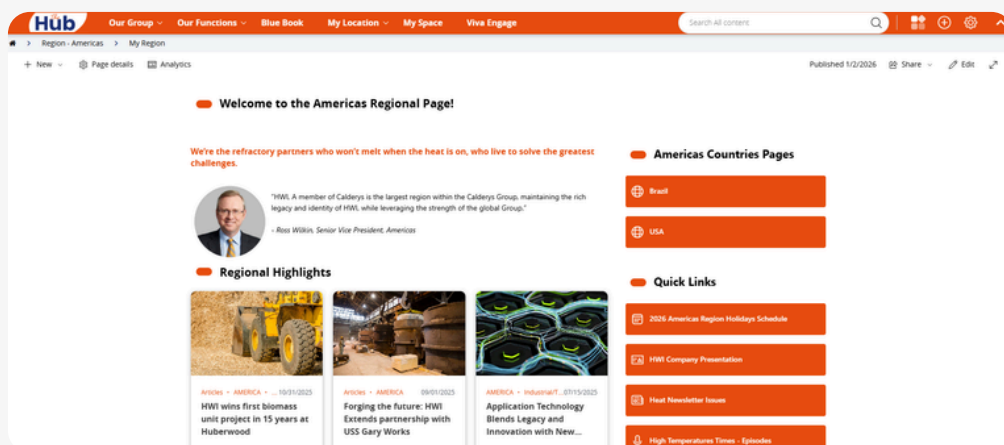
Hub Our Group Our Functions Blue Book My Location My Space Viva Engage Search All content

Region - Americas > My Region

+ New Page details Analytics Published 1/2/2026 Share Edit

Welcome to the Americas Regional Page!

We're the refractory partners who won't melt when the heat is on, who live to solve the greatest challenges.

"HWI, A member of Calderys is the largest region within the Calderys Group, maintaining the rich legacy and identity of HWI while leveraging the strength of the global Group."

- Ross Wilkin, Senior Vice President, Americas

Regional Highlights

Articles • AMERICA • ... 10/31/2025
HWI wins first biomass unit project in 15 years at Huberwood

Articles • AMERICA 09/01/2025
Forging the future: HWI Extends partnership with USS Gary Works

AMERICA • Industrial/T... 07/15/2025
Application Technology Blends Legacy and Innovation with New...

Americas Countries Pages

Brazil

USA

Quick Links

2026 Americas Region Holidays Schedule

HWI Company Presentation

Heat Newsletter Issues

High Temperatures Times - Episodes